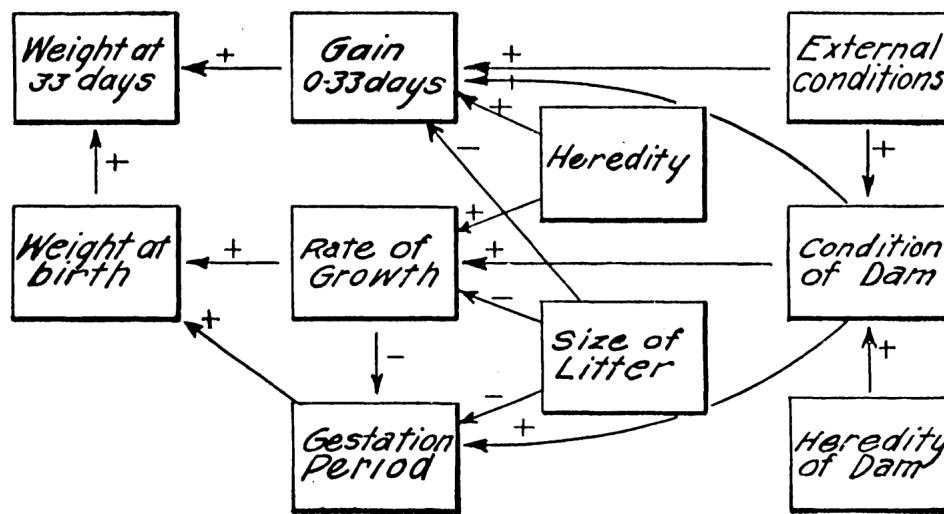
Weight at 33 days

+

Gain 0-33 days

+

+

+

External conditions

+

Heredity

−

+

Weight at birth

+

Rate of Growth

+

Condition of Dam

−

+

Size of Litter

+

−

−

+

Gestation Period

+

Heredity of Dam